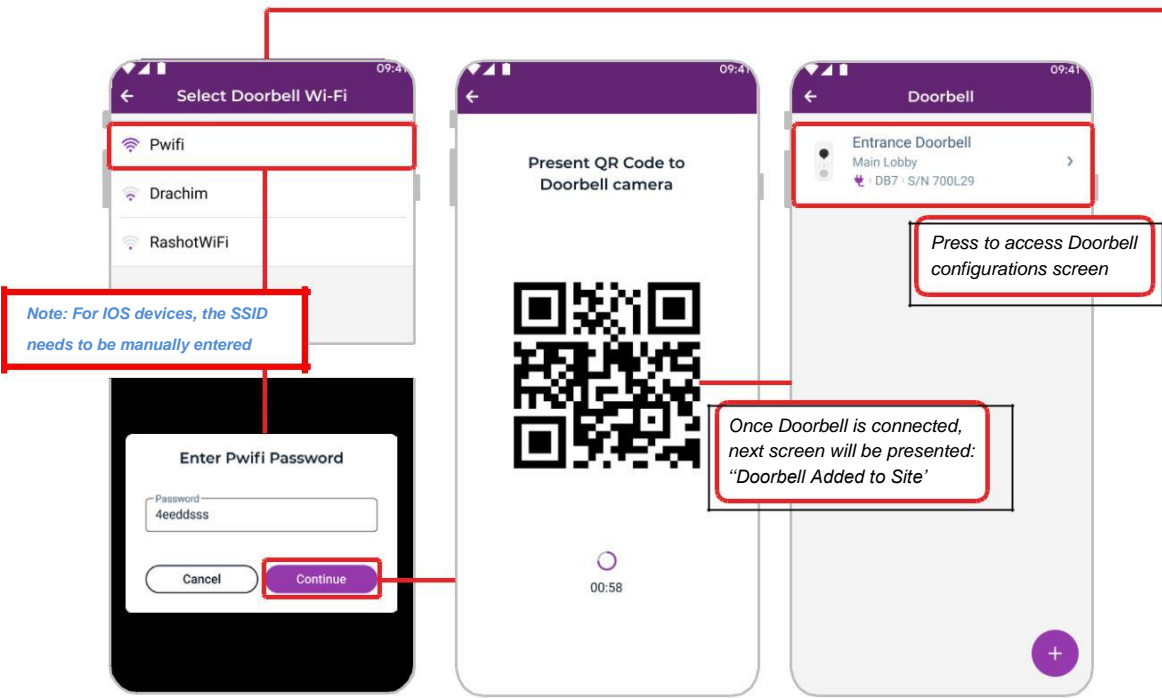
09:41
Select Doorbell Wi-Fi

Pwifi

Drachim

RashotWiFi

Note: For IOS devices, the SSID needs to be manually entered

Enter Pwifi Password

Password
4eeddsss

Cancel

Continue

09:41

Present QR Code to Doorbell camera

00:58

Once Doorbell is connected, next screen will be presented: ''Doorbell Added to Site'

09:41
Doorbell

Entrance Doorbell
Main Lobby
DB7 S/N 700L29

Press to access Doorbell configurations screen

+